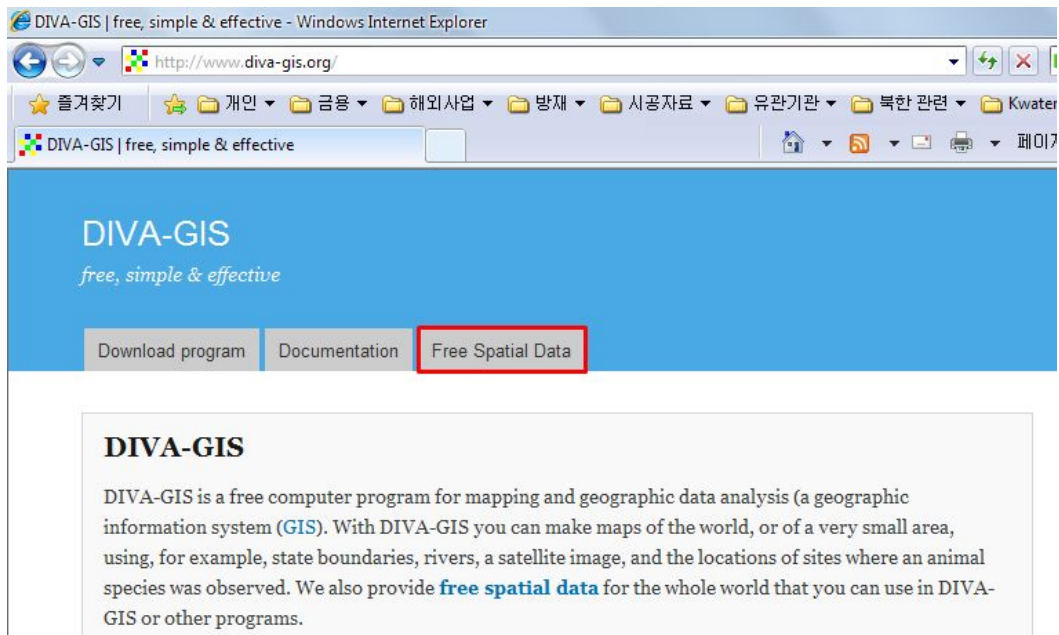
DIVA-GIS | free, simple & effective - Windows Internet Explorer

http://www.diva-gis.org/

즐겨찾기 개인 ▾ 금융 ▾ 해외사업 ▾ 방재 ▾ 시공자료 ▾ 유관기관 ▾ 북한 관련 ▾ Kwater

DIVA-GIS | free, simple & effective

페이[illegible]

DIVA-GIS

free, simple & effective

Download program Documentation Free Spatial Data

DIVA-GIS

DIVA-GIS is a free computer program for mapping and geographic data analysis (a geographic information system (GIS). With DIVA-GIS you can make maps of the world, or of a very small area, using, for example, state boundaries, rivers, a satellite image, and the locations of sites where an animal species was observed. We also provide free spatial data for the whole world that you can use in DIVA-GIS or other programs.